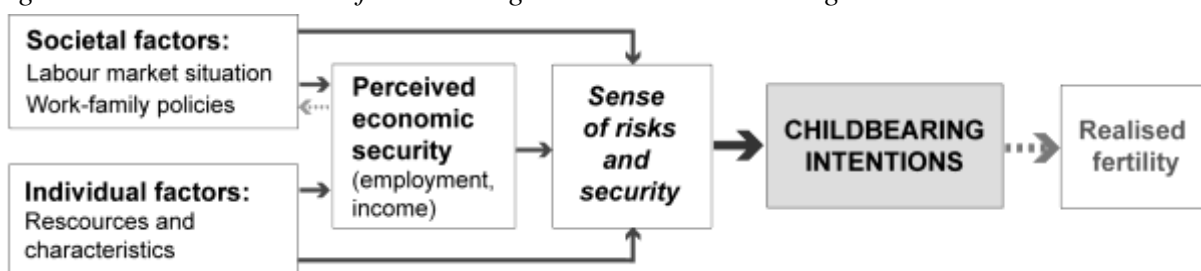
Societal factors:
Labour market situation
Work-family policies

Individual factors:
Rescources and characteristics

Perceived economic security (employment, income)

Sense of risks and security

CHILDBEARING INTENTIONS

Realised fertility